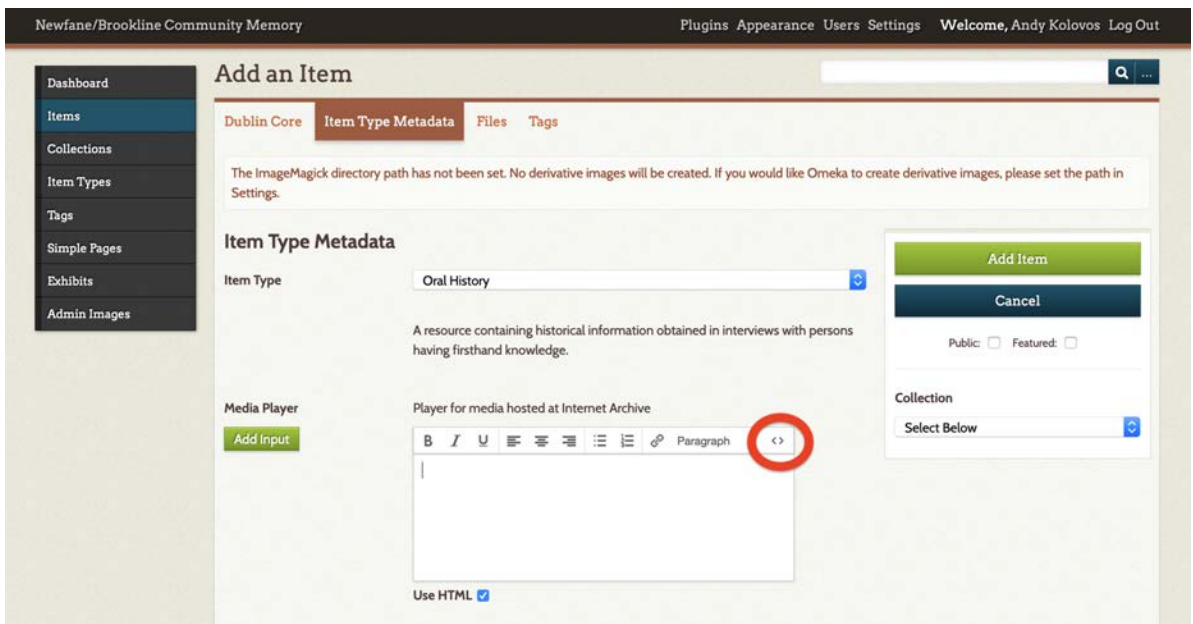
Newfane/Brookline Community Memory

Plugins Appearance Users Settings **Welcome,** Andy Kolovos Log Out

Dashboard
Items
Collections
Item Types
Tags
Simple Pages
Exhibits
Admin Images

Add an Item

Dublin Core Item Type Metadata Files Tags

The ImageMagick directory path has not been set. No derivative images will be created. If you would like Omeka to create derivative images, please set the path in Settings.

Item Type Metadata

Item Type
Oral History

A resource containing historical information obtained in interviews with persons having firsthand knowledge.

Media Player
Add Input
Player for media hosted at Internet Archive
B I U Paragraph <>

Use HTML

Add Item
Cancel
Public: Featured:

Collection
Select Below